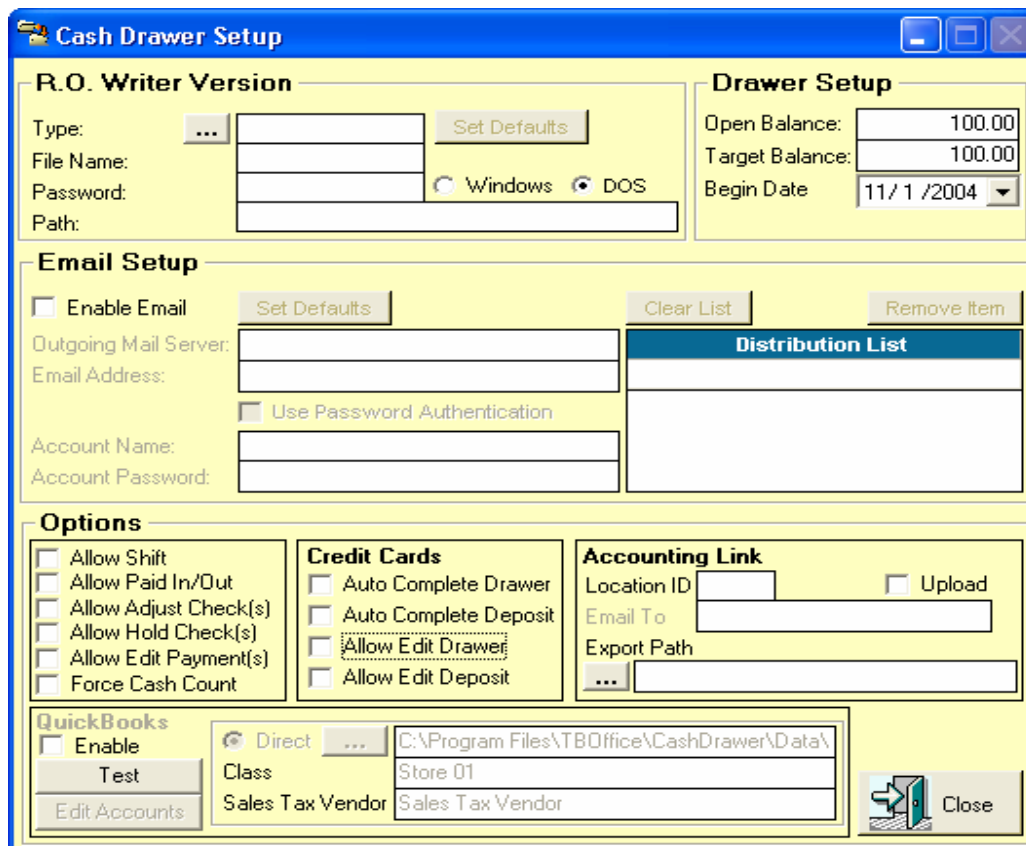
Cash Drawer Setup

R.O. Writer Version
Type: ... Set Defaults
File Name:
Password: Windows DOS
Path:

Drawer Setup
Open Balance: 100.00
Target Balance: 100.00
Begin Date 11/ 1 /2004

Email Setup
Enable Email Set Defaults Clear List Remove Item
Outgoing Mail Server:
Email Address:
Use Password Authentication
Account Name:
Account Password:

Distribution List

Options
Allow Shift
Allow Paid In/Out
Allow Adjust Check(s)
Allow Hold Check(s)
Allow Edit Payment(s)
Force Cash Count

Credit Cards
Auto Complete Drawer
Auto Complete Deposit
Allow Edit Drawer
Allow Edit Deposit

Accounting Link
Location ID Upload
Email To
Export Path
...

QuickBooks
Enable
Test
Edit Accounts
Direct ... C:\Program Files\TBOffice\CashDrawer\Data\
Class Store 01
Sales Tax Vendor Sales Tax Vendor

Close